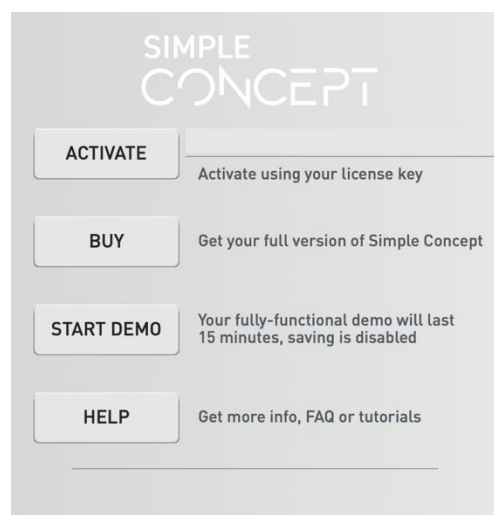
SIMPLE
CONCEPT

ACTIVATE

Activate using your license key

BUY

Get your full version of Simple Concept

START DEMO

Your fully-functional demo will last 15 minutes, saving is disabled

HELP

Get more info, FAQ or tutorials